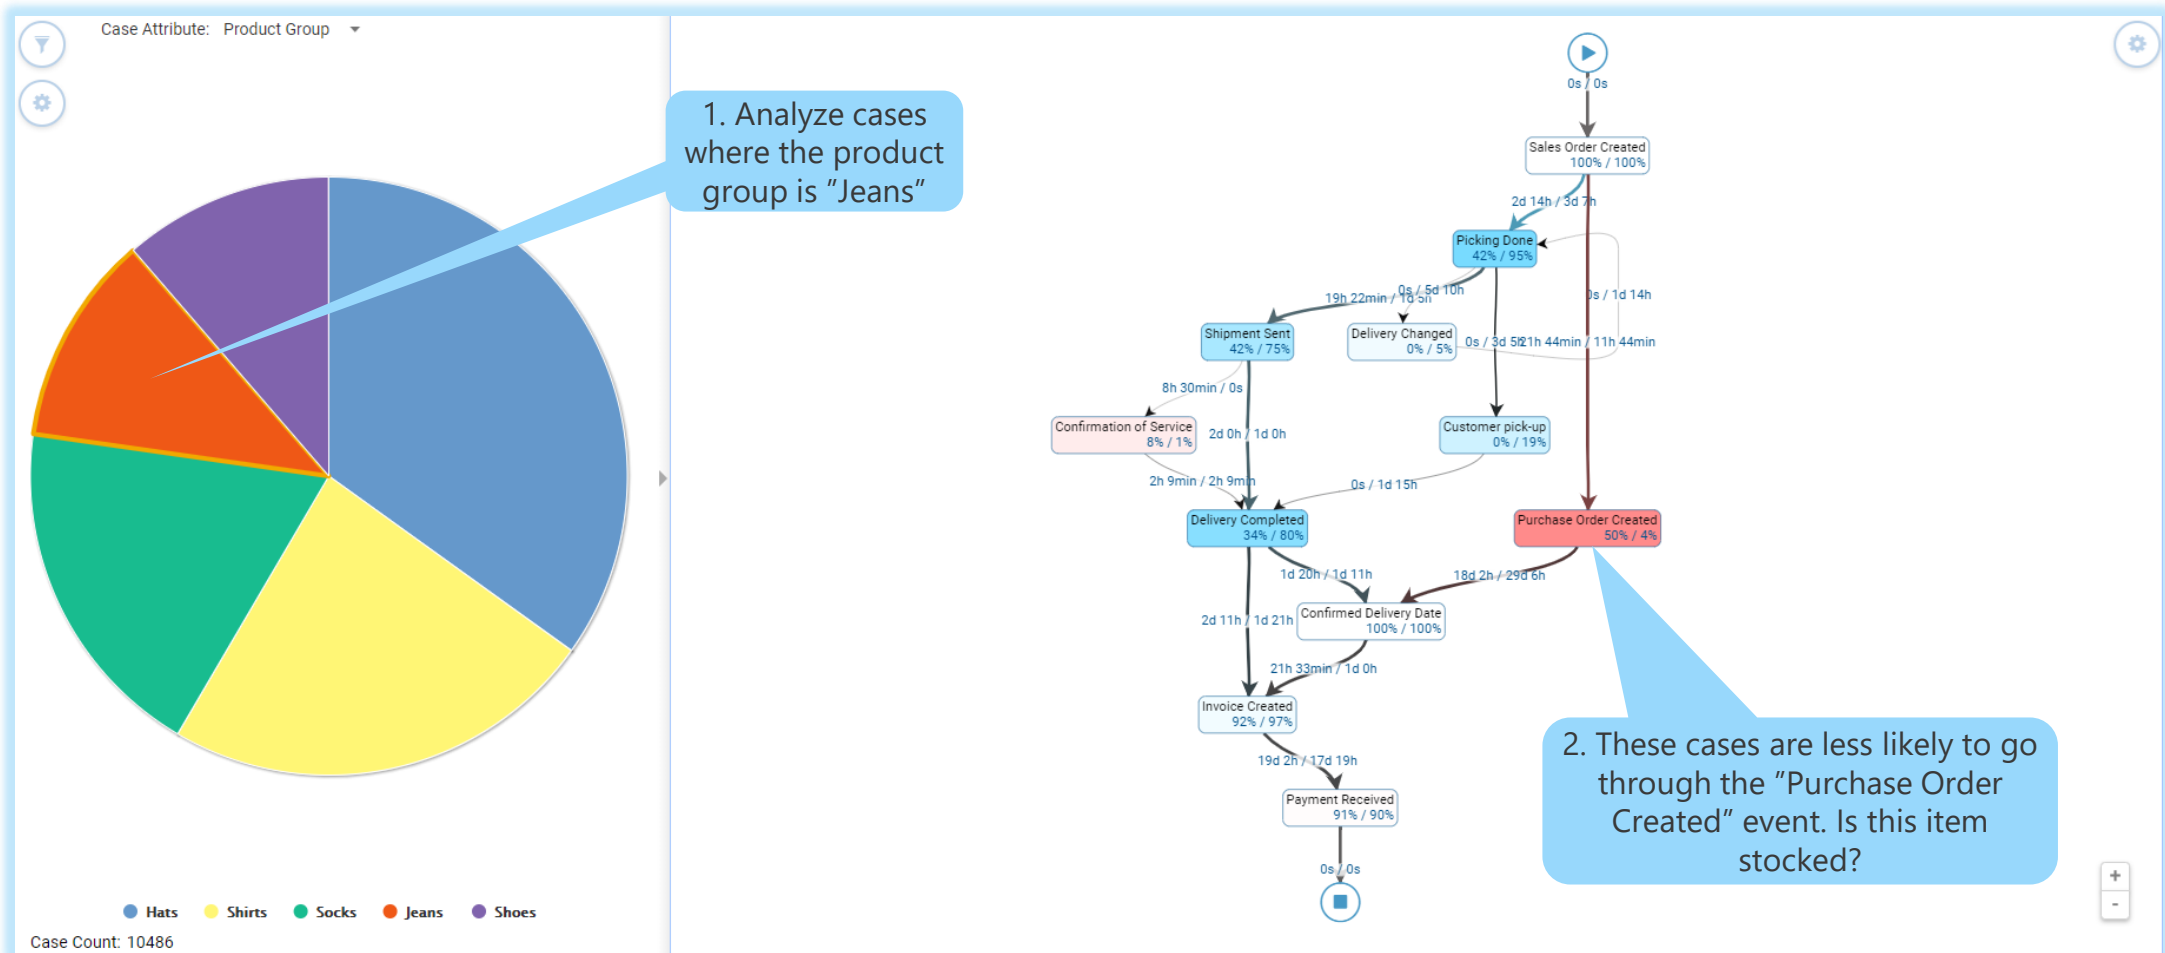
Case Attribute: Product Group

1. Analyze cases where the product group is "Jeans"

Hats Shirts Socks Jeans Shoes

Case Count: 10486

0s / 0s

Sales Order Created
100% / 100%

2d 14h / 3d 7h

Picking Done
42% / 95%

0s / 1d 14h

19h 22min / 1d 5h

0s / 5d 10h

Shipment Sent
42% / 75%

Delivery Changed
0% / 5%

0s / 3d 5h

21h 44min / 11h 44min

8h 30min / 0s

Confirmation of Service
8% / 1%

2d 0h / 1d 0h

Customer pick-up
0% / 19%

2h 9min / 2h 9min

0s / 1d 15h

Delivery Completed
34% / 80%

Purchase Order Created
50% / 4%

1d 20h / 1d 11h

18d 2h / 29d 6h

2d 11h / 1d 21h

Confirmed Delivery Date
100% / 100%

21h 33min / 1d 0h

Invoice Created
92% / 97%

19d 2h / 17d 19h

Payment Received
91% / 90%

0s / 0s

2. These cases are less likely to go through the "Purchase Order Created" event. Is this item stocked?

+
-